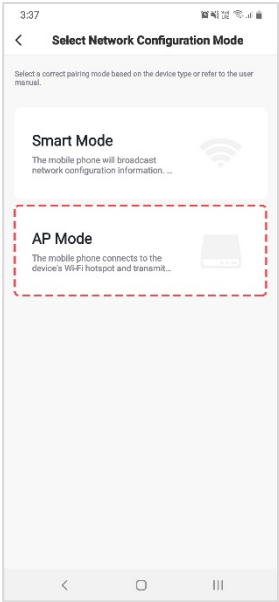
3:37

Select Network Configuration Mode

Select a correct pairing mode based on the device type or refer to the user manual.

Smart Mode
The mobile phone will broadcast network configuration information. ...

AP Mode
The mobile phone connects to the device's Wi-Fi hotspot and transmit...